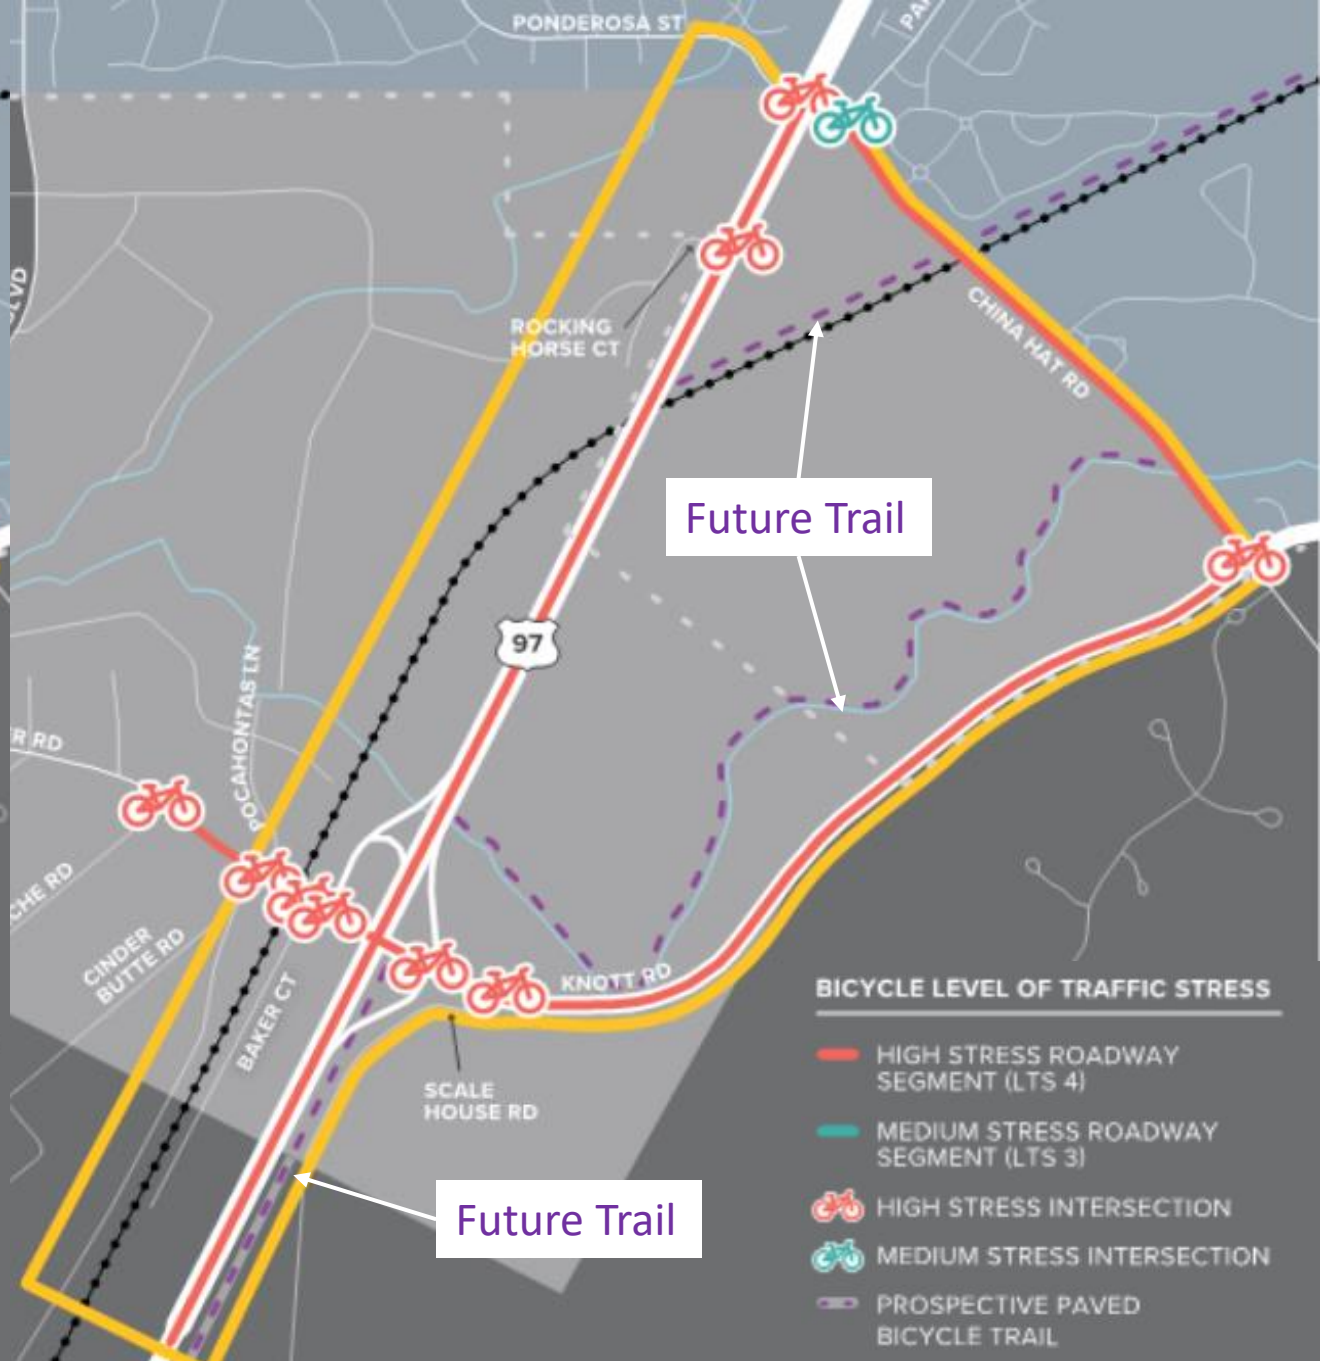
PONDEROSA ST

PA

VD

ROCKING HORSE CT

CHINA HAT RD

Future Trail

97

R RD

POCAHONTAS LN

CHE RD

CINDER BUTTE RD

BAKER CT

KNOTT RD

SCALE HOUSE RD

Future Trail

BICYCLE LEVEL OF TRAFFIC STRESS

HIGH STRESS ROADWAY SEGMENT (LTS 4)

MEDIUM STRESS ROADWAY SEGMENT (LTS 3)

HIGH STRESS INTERSECTION

MEDIUM STRESS INTERSECTION

PROSPECTIVE PAVED BICYCLE TRAIL